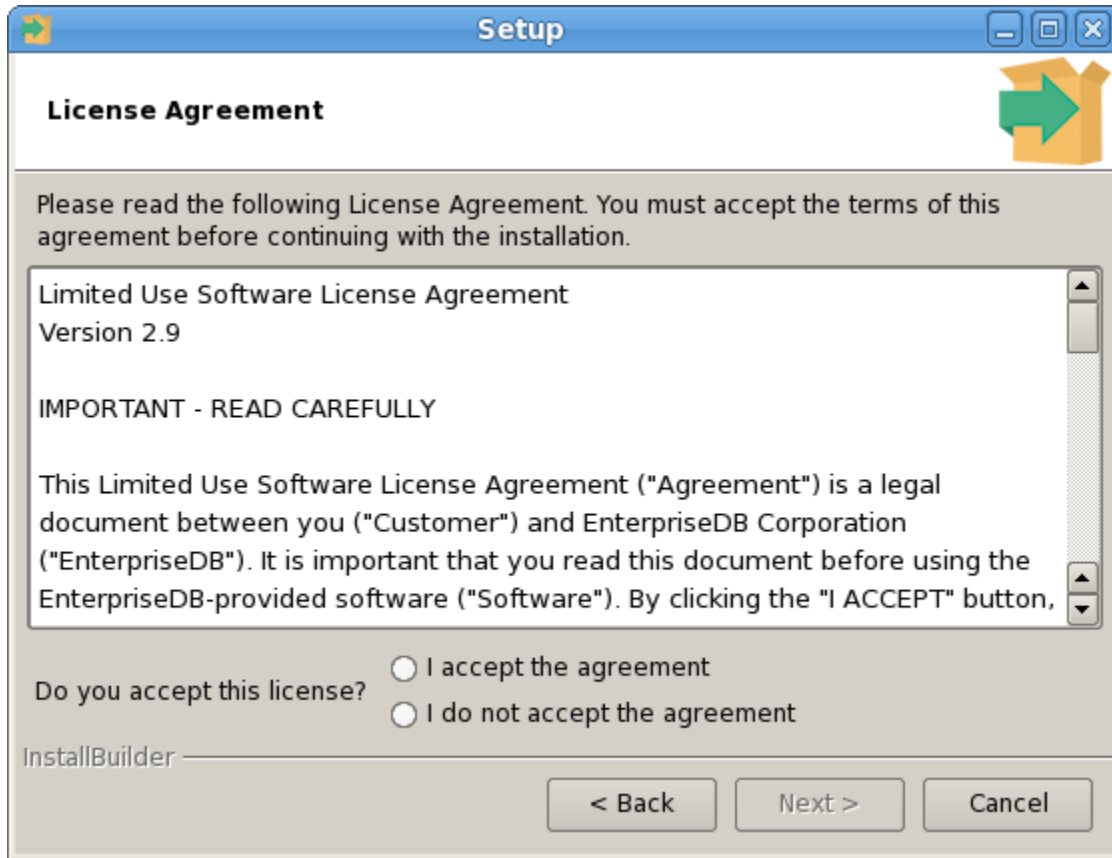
Setup

License Agreement

Please read the following License Agreement. You must accept the terms of this agreement before continuing with the installation.

Limited Use Software License Agreement
Version 2.9

IMPORTANT - READ CAREFULLY

This Limited Use Software License Agreement ("Agreement") is a legal document between you ("Customer") and EnterpriseDB Corporation ("EnterpriseDB"). It is important that you read this document before using the EnterpriseDB-provided software ("Software"). By clicking the "I ACCEPT" button,

Do you accept this license?
I accept the agreement
I do not accept the agreement

InstallBuilder

< Back
Next >
Cancel